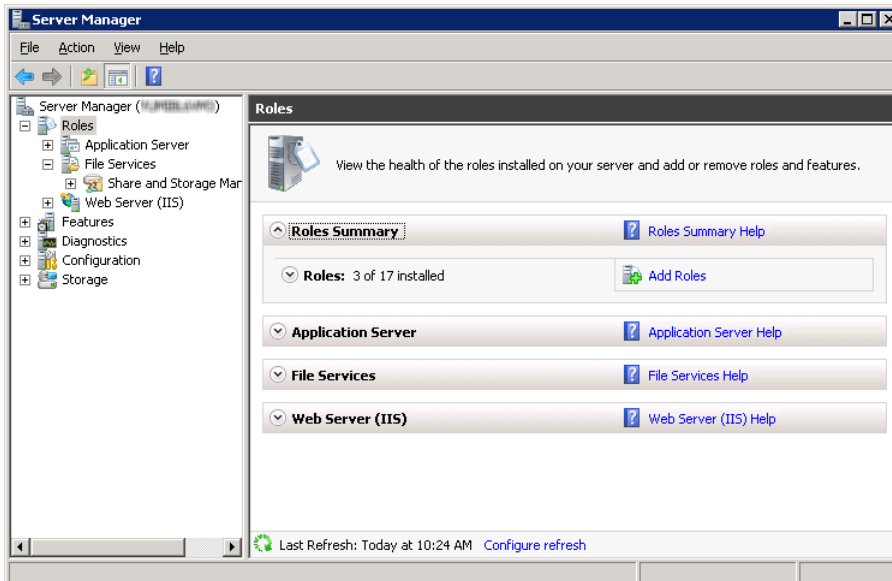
Server Manager

File Action View Help

Server Manager ([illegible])
Roles
Application Server
File Services
Share and Storage Mar
Web Server (IIS)
Features
Diagnostics
Configuration
Storage

Roles

View the health of the roles installed on your server and add or remove roles and features.

Roles Summary
Roles Summary Help

Roles: 3 of 17 installed
Add Roles

Application Server
Application Server Help

File Services
File Services Help

Web Server (IIS)
Web Server (IIS) Help

Last Refresh: Today at 10:24 AM Configure refresh